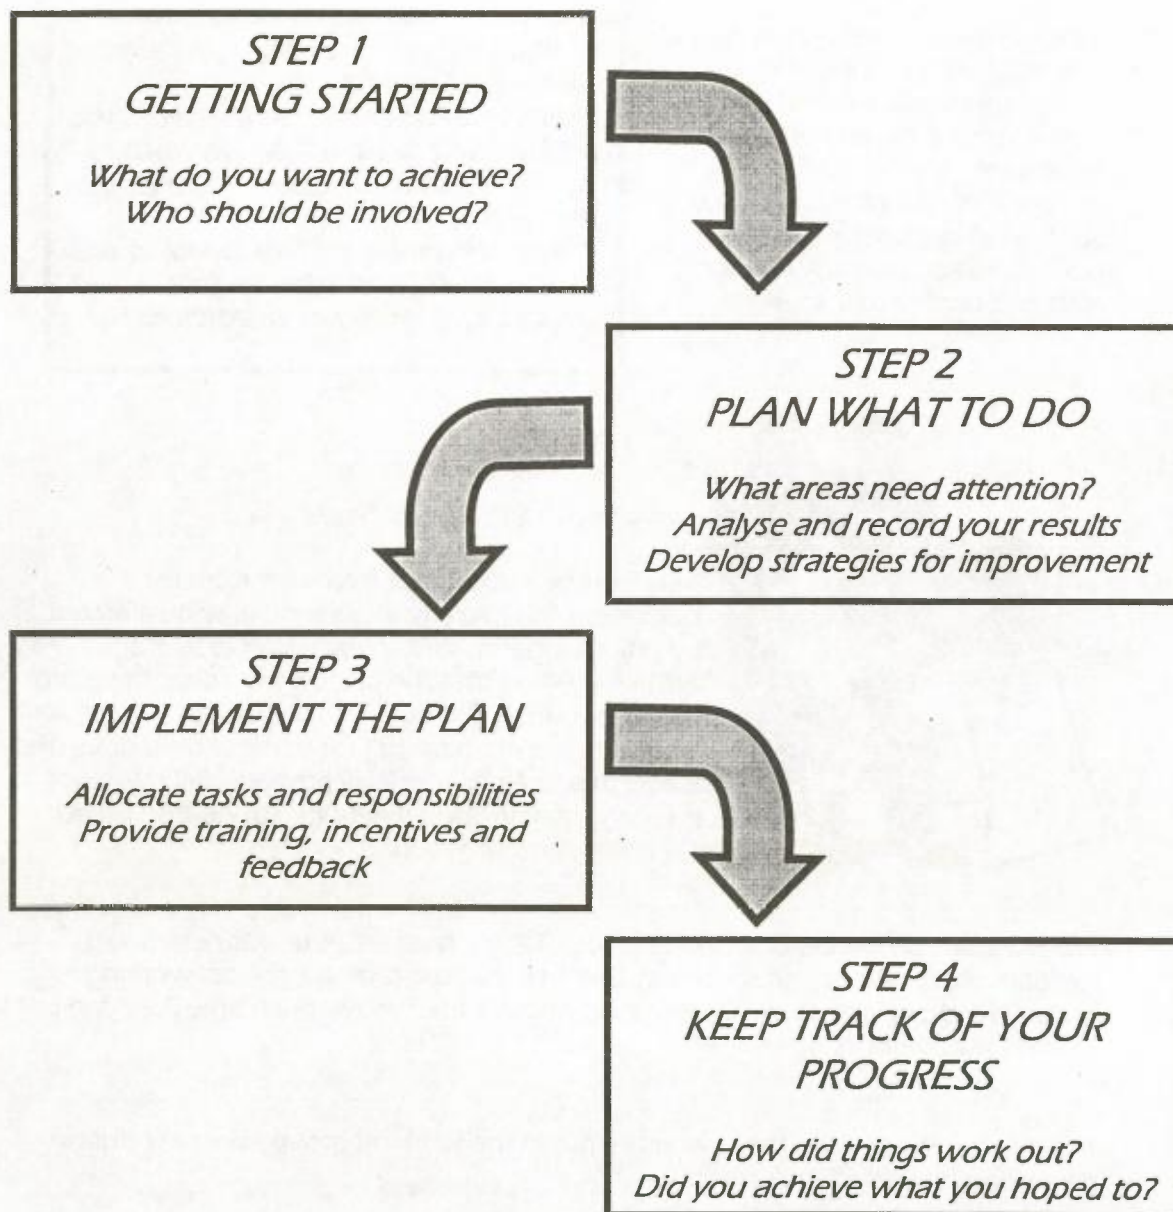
STEP 1
GETTING STARTED

What do you want to achieve?
Who should be involved?

STEP 2
PLAN WHAT TO DO

What areas need attention?
Analyse and record your results
Develop strategies for improvement

STEP 3
IMPLEMENT THE PLAN

Allocate tasks and responsibilities
Provide training, incentives and feedback

STEP 4
KEEP TRACK OF YOUR PROGRESS

How did things work out?
Did you achieve what you hoped to?